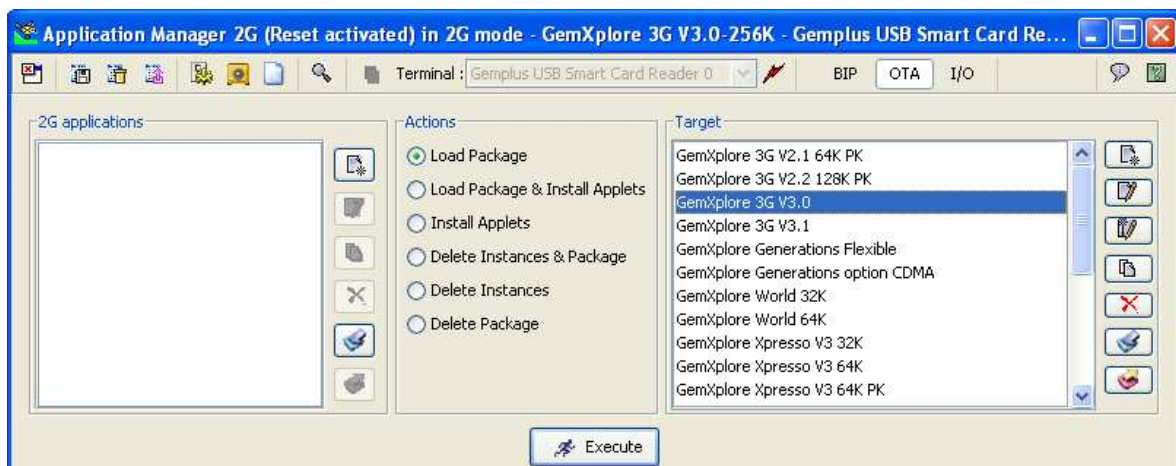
Application Manager 2G (Reset activated) in 2G mode - GemXplore 3G V3.0-256K - Gemplus USB Smart Card Re...

Terminal : Gemplus USB Smart Card Reader 0

BIP OTA I/O

2G applications

Actions

Load Package

Load Package & Install Applets

Install Applets

Delete Instances & Package

Delete Instances

Delete Package

Target

GemXplore 3G V2.1 64K PK
GemXplore 3G V2.2 128K PK
GemXplore 3G V3.0
GemXplore 3G V3.1
GemXplore Generations Flexible
GemXplore Generations option CDMA
GemXplore World 32K
GemXplore World 64K
GemXplore Xpresso V3 32K
GemXplore Xpresso V3 64K
GemXplore Xpresso V3 64K PK

Execute